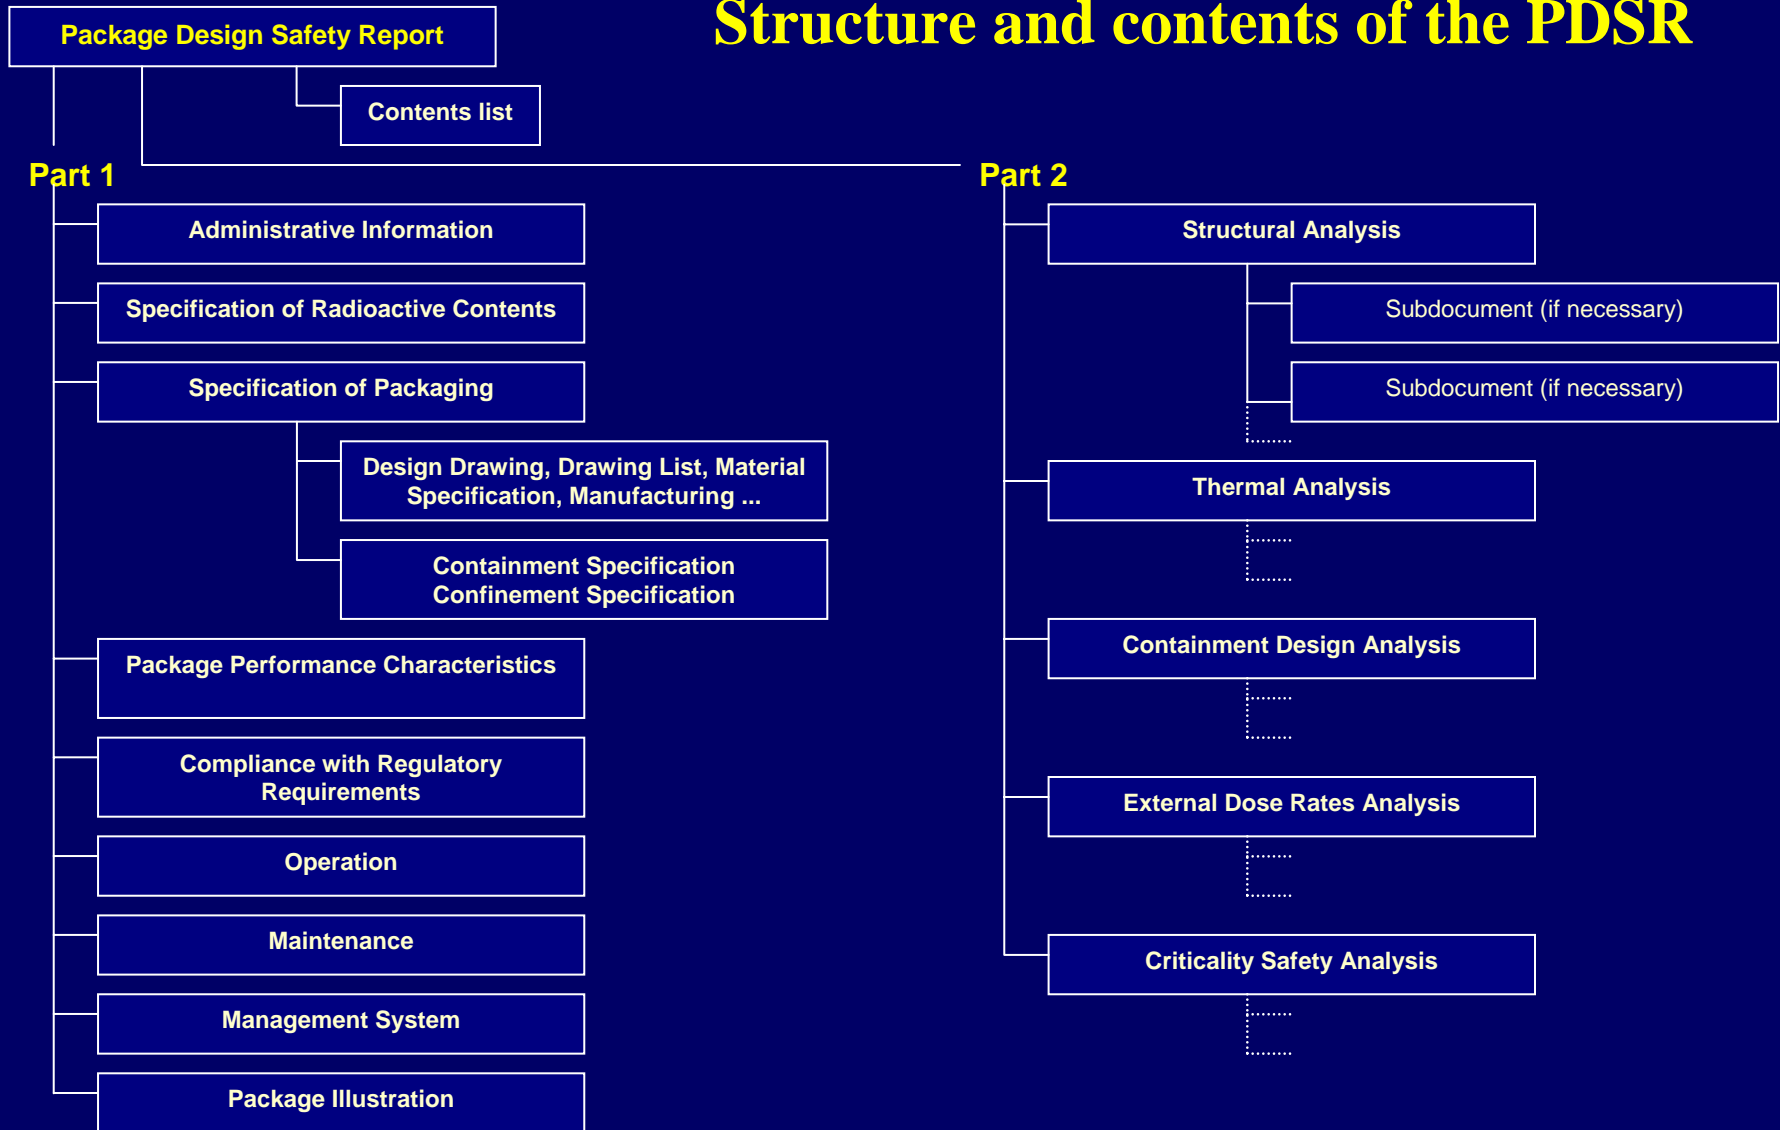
Structure and contents of the PDSR

Package Design Safety Report

Contents list

Part 1

Administrative Information

Specification of Radioactive Contents

Specification of Packaging

Design Drawing, Drawing List, Material Specification, Manufacturing ...

Containment Specification Confinement Specification

Package Performance Characteristics

Compliance with Regulatory Requirements

Operation

Maintenance

Management System

Package Illustration

Part 2

Structural Analysis

Subdocument (if necessary)

Subdocument (if necessary)

Thermal Analysis

Containment Design Analysis

External Dose Rates Analysis

Criticality Safety Analysis